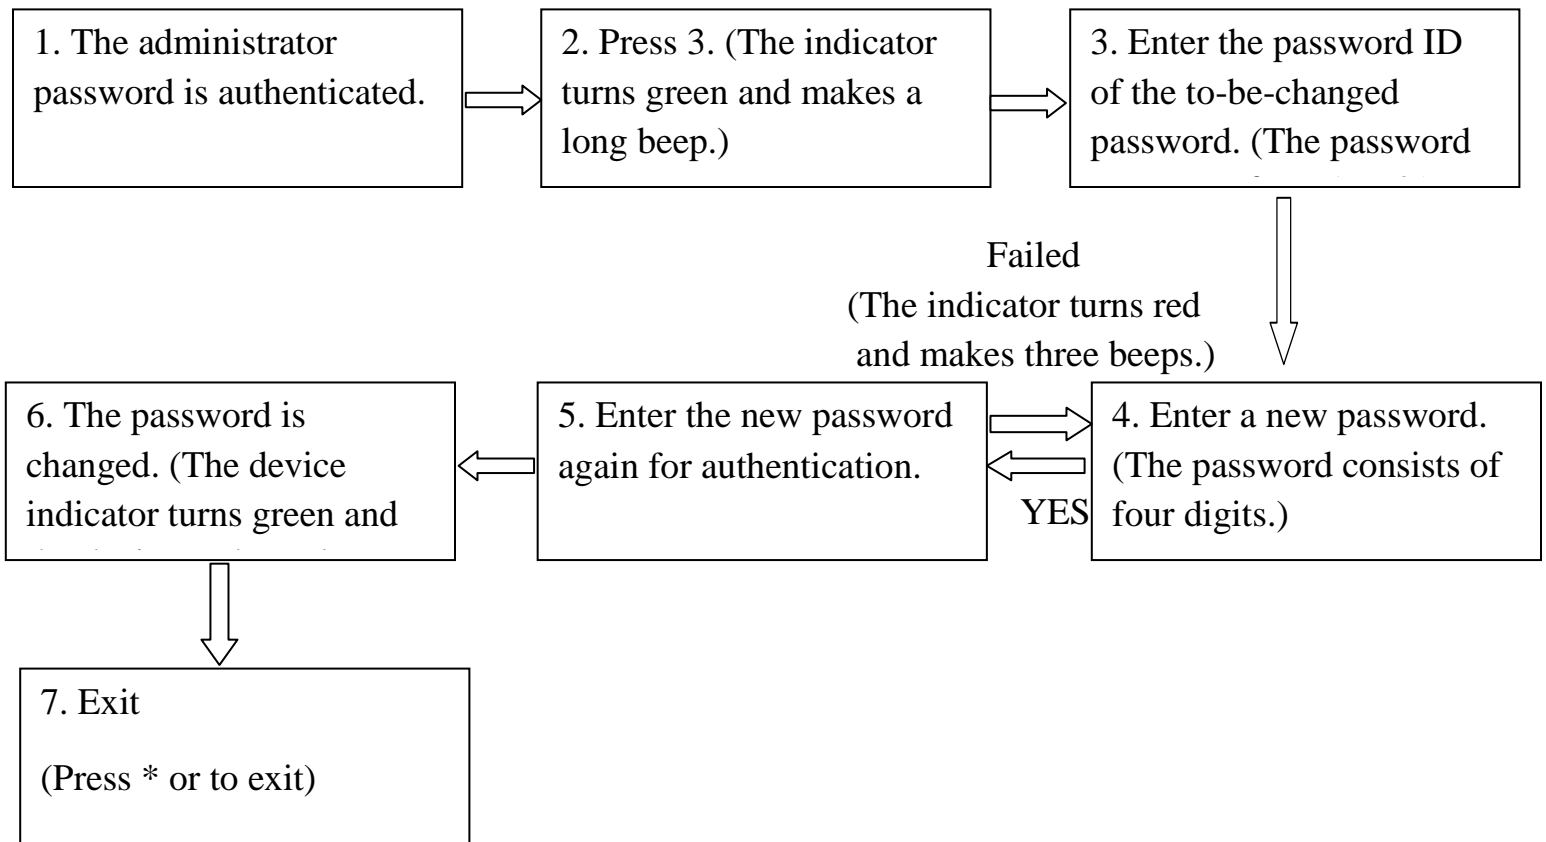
1. The administrator password is authenticated.

2. Press 3. (The indicator turns green and makes a long beep.)

3. Enter the password ID of the to-be-changed password. (The password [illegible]

Failed
(The indicator turns red and makes three beeps.)

4. Enter a new password. (The password consists of four digits.)

YES

5. Enter the new password again for authentication.

6. The password is changed. (The device indicator turns green and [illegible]

7. Exit

(Press * or to exit)